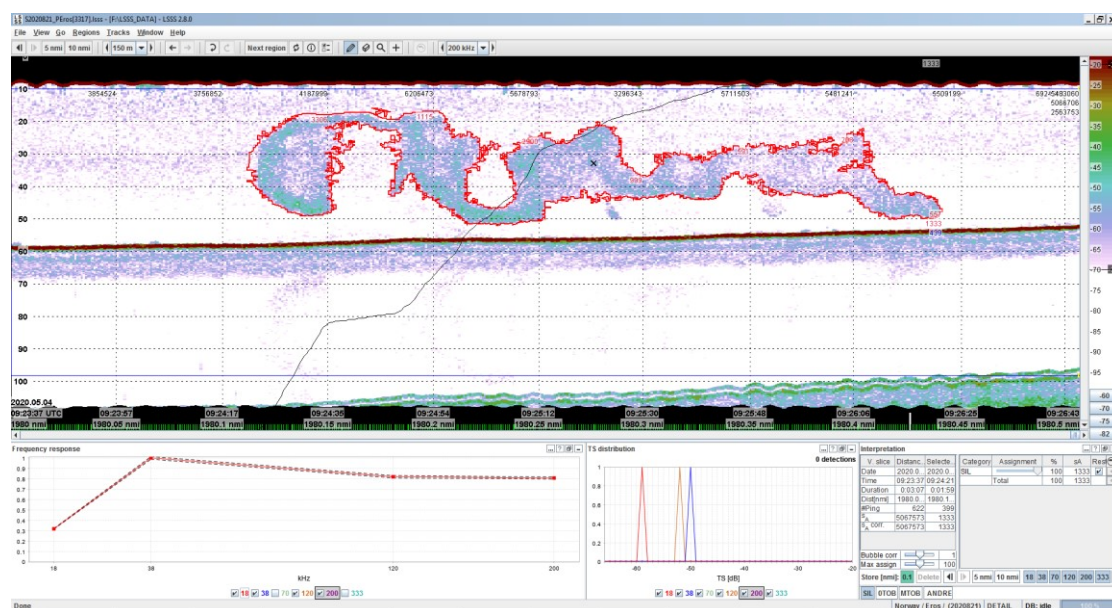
S2020821_PEros[3317].lsss - [F:\LSSS_DATA] - LSSS 2.8.0

File View Go Regions Tracks Window Help

5 nmi 10 nmi 150 m Next region 200 kHz

1333

10 3854524 3756852 4187899 6206473 5678793 3296343 5711503 5481241 5509199 6924 5483060 5066706 2563753

20 3309 1115

30

40

50 1333

60

70

80

90

100

2020.05.04
09:23:37 UTC 09:23:57 09:24:17 09:24:35 09:24:54 09:25:12 09:25:30 09:25:48 09:26:06 09:26:25 09:26:43
1980 nmi 1980.05 nmi 1980.1 nmi 1980.15 nmi 1980.2 nmi 1980.25 nmi 1980.3 nmi 1980.35 nmi 1980.4 nmi 1980.45 nmi 1980.5 nmi

-20 -25 -30 -35 -40 -45 -50 -55 -60 -65 -70 -75 -80 -85 -90 -95
-60 -70 -75 -82

Frequency response

1 0.9 0.8 0.7 0.6 0.5 0.4 0.3 0.2 0.1 0
18 38 120 200
kHz
18 38 70 120 200 333

TS distribution
0 detections
1 0.8 0.6 0.4 0.2 0
-80 -60 -40 -20
TS [dB]
18 38 70 120 200 333

Interpretation

| V. slice | Distanc. | Selecte. |
|---|---|---|
| Date | 2020.0.. | 2020.0.. |
| Time | 09:23:37 | 09:24:21 |
| Duration | 0:03:07 | 0:01:59 |
| Dist[nmi] | 1980.0.. | 1980.1.. |
| #Ping | 622 | 399 |
| $s_A$ | 5067573 | 1333 |
| $s_A$ corr. | 5067573 | 1333 |

| Category | Assignment | % | sA | Rest |
|---|---|---|---|---|
| SIL | | 100 | 1333 | |
| | Total | 100 | 1333 | |

Bubble corr 1
Max assign 100
Store [nmi]: 0.1 Delete 5 nmi 10 nmi 18 38 70 120 200 333
SIL 0TOB MTOB ANDRE

Done Norway / Eros / (2020821) DETAIL DB: idle